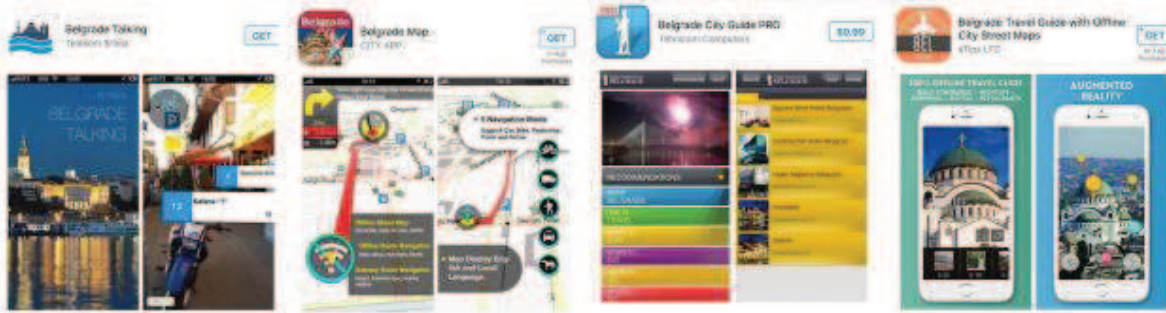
Belgrade Talking
Tourism Srbija
GET

Belgrade
Belgrade Map
CITY APP
GET
In-App Purchases

Belgrade City Guide PRO
Yahoocom Companies
$0.99

BEL
Belgrade Travel Guide with Offline City Street Maps
eTips LTD
GET
In-App Purchases

BELGRADE
TALKING

Belgrade

5 Navigation Modes
Support Car, Bike, Pedestrian, Public and Ferries

Offline Street Map
Offline Route Navigation
Subway Route Navigation

Map Display Error
Bolt and Credit Languages

RECOMMENDATIONS

100% OFFLINE TRAVEL GUIDE

AUGMENTED REALITY